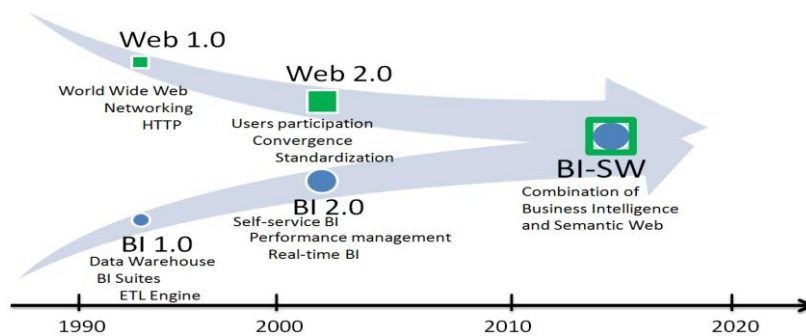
Web 1.0
World Wide Web
Networking
HTTP

Web 2.0
Users participation
Convergence
Standardization

BI-SW
Combination of Business Intelligence and Semantic Web

BI 2.0
Self-service BI
Performance management
Real-time BI

BI 1.0
Data Warehouse
BI Suites
ETL Engine

1990
2000
2010
2020